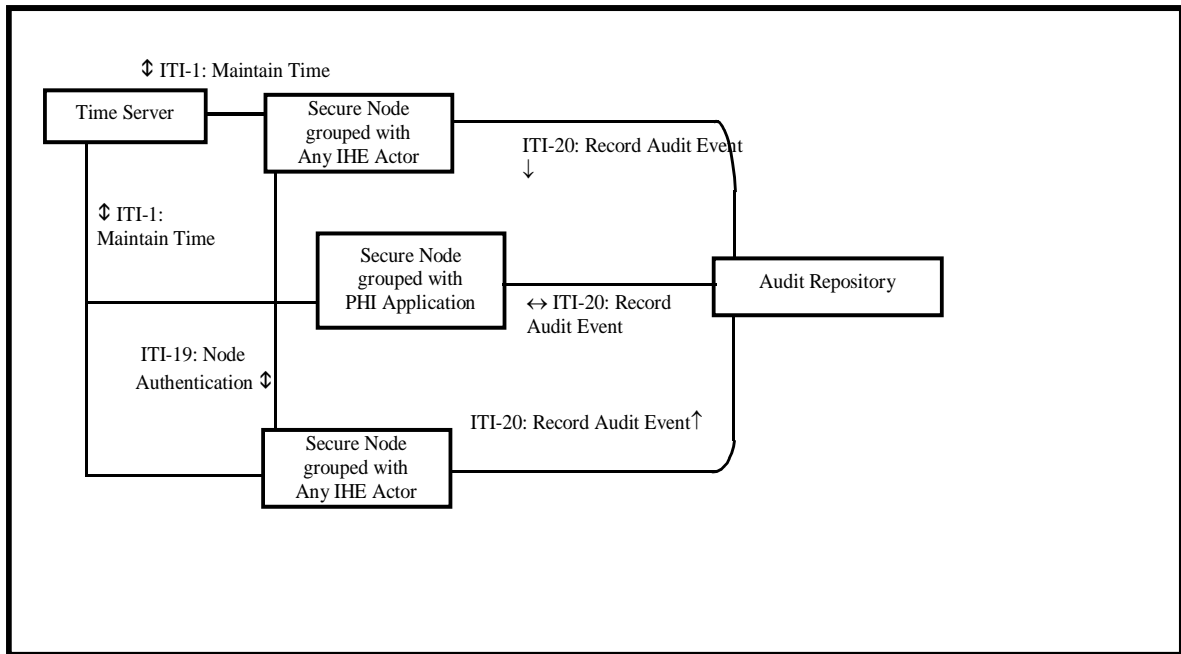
⇕ ITI-1: Maintain Time

Time Server

Secure Node grouped with Any IHE Actor

ITI-20: Record Audit Event ↓

⇕ ITI-1: Maintain Time

Secure Node grouped with PHI Application

↔ ITI-20: Record Audit Event

Audit Repository

ITI-19: Node Authentication ⇕

ITI-20: Record Audit Event↑

Secure Node grouped with Any IHE Actor